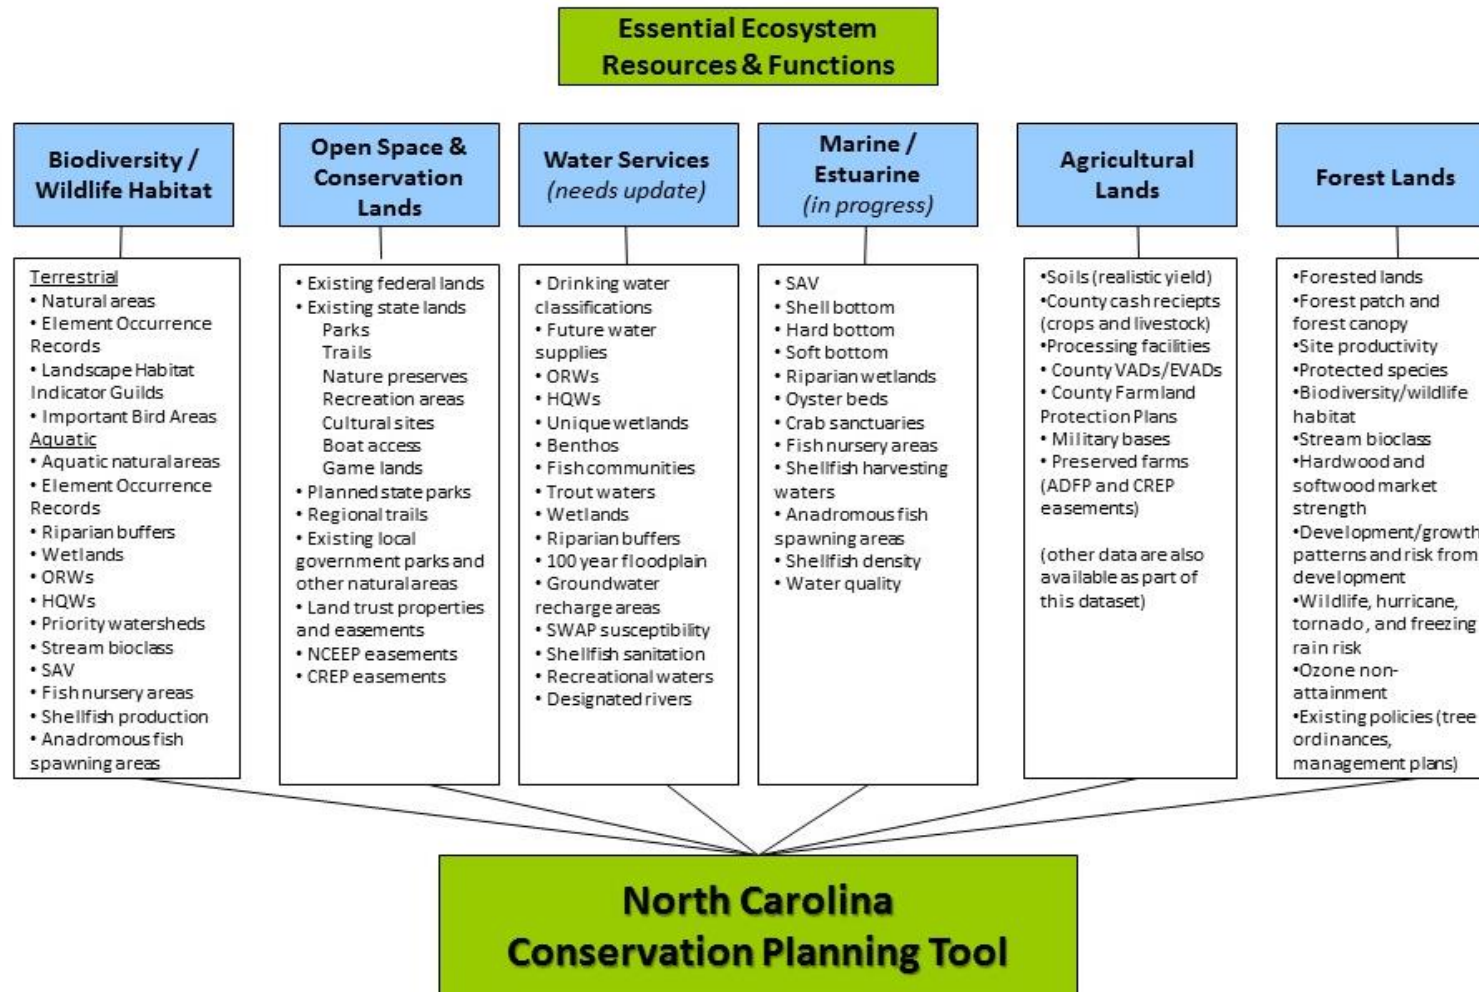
Essential Ecosystem Resources & Functions

Biodiversity / Wildlife Habitat

Terrestrial
• Natural areas
• Element Occurrence Records
• Landscape Habitat Indicator Guilds
• Important Bird Areas
Aquatic
• Aquatic natural areas
• Element Occurrence Records
• Riparian buffers
• Wetlands
• ORWs
• HQWs
• Priority watersheds
• Stream bioclass
• SAV
• Fish nursery areas
• Shellfish production
• Anadromous fish spawning areas

Open Space & Conservation Lands

• Existing federal lands
• Existing state lands
Parks
Trails
Nature preserves
Recreation areas
Cultural sites
Boat access
Game lands
• Planned state parks
• Regional trails
• Existing local government parks and other natural areas
• Land trust properties and easements
• NCEEP easements
• CREP easements

Water Services (needs update)

• Drinking water classifications
• Future water supplies
• ORWs
• HQWs
• Unique wetlands
• Benthos
• Fish communities
• Trout waters
• Wetlands
• Riparian buffers
• 100 year floodplain
• Groundwater recharge areas
• SWAP susceptibility
• Shellfish sanitation
• Recreational waters
• Designated rivers

Marine / Estuarine (in progress)

• SAV
• Shell bottom
• Hard bottom
• Soft bottom
• Riparian wetlands
• Oyster beds
• Crab sanctuaries
• Fish nursery areas
• Shellfish harvesting waters
• Anadromous fish spawning areas
• Shellfish density
• Water quality

Agricultural Lands

•Soils (realistic yield)
•County cash reciepts (crops and livestock)
•Processing facilities
• County VADs/EVADs
• County Farmland Protection Plans
• Military bases
• Preserved farms (ADFP and CREP easements)

(other data are also available as part of this dataset)

Forest Lands

•Forested lands
•Forest patch and forest canopy
•Site productivity
•Protected species
•Biodiversity/wildlife habitat
•Stream bioclass
•Hardwood and softwood market strength
•Development/growth patterns and risk from development
•Wildlife, hurricane, tornado, and freezing rain risk
•Ozone non-attainment
•Existing policies (tree ordinances, management plans)

North Carolina Conservation Planning Tool